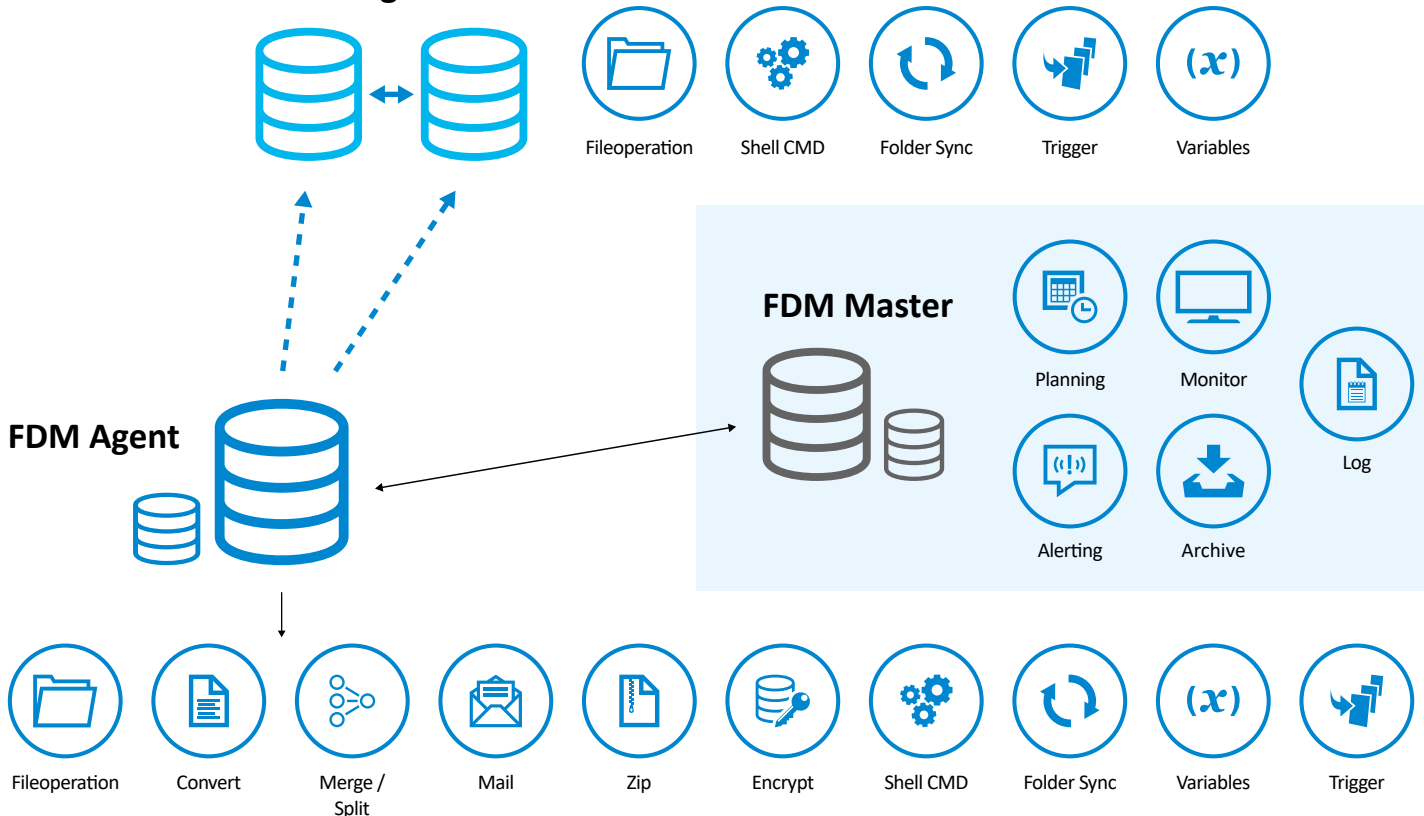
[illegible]

Fileoperation

Shell CMD

Folder Sync

Trigger

Variables

FDM Master

Planning

Monitor

Log

Alerting

Archive

FDM Agent

Fileoperation

Convert

Merge / Split

Mail

Zip

Encrypt

Shell CMD

Folder Sync

Variables

Trigger